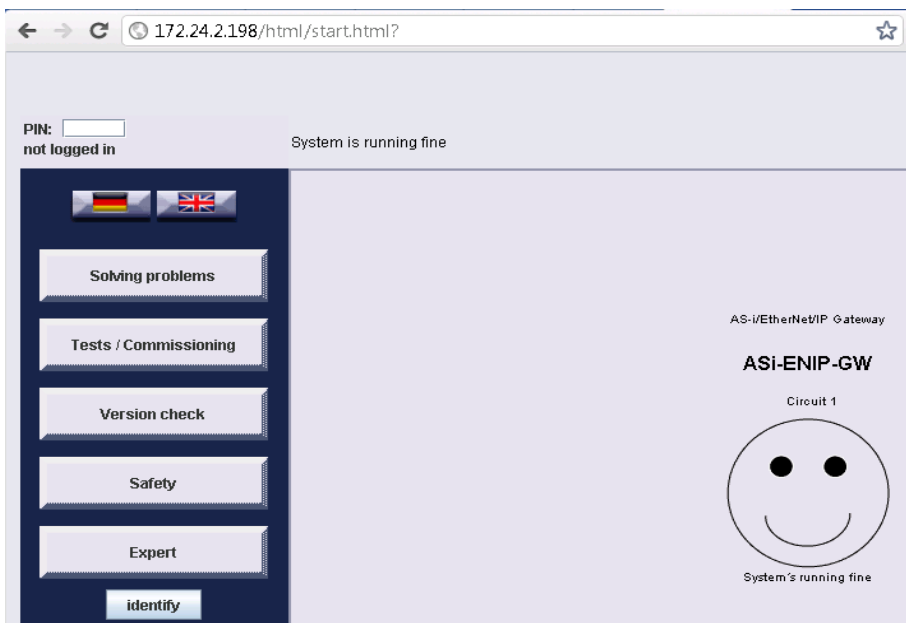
172.24.2.198/html/start.html?

PIN:
not logged in

System is running fine

Solving problems

Tests / Commissioning

Version check

Safety

Expert

identify

AS-i/EtherNet/IP Gateway

ASi-ENIP-GW

Circuit 1

System´s running fine